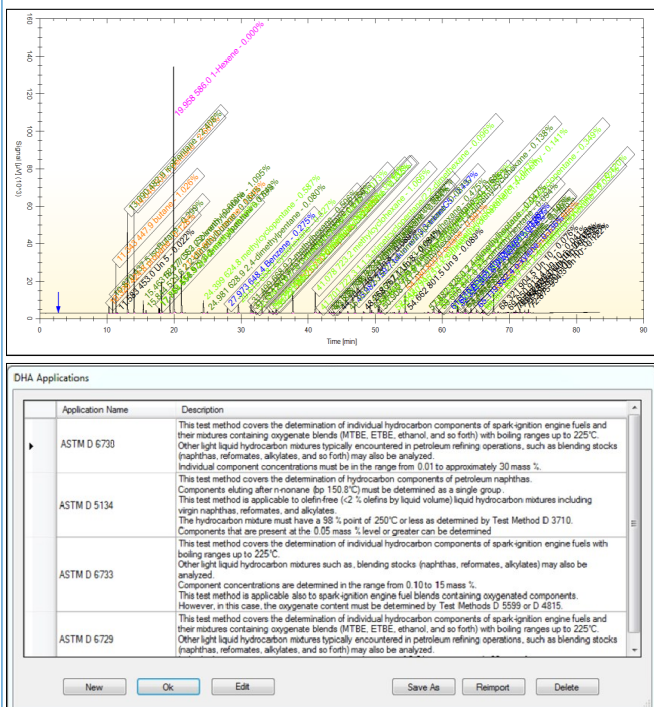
Signal [pA] (x10)

160

140

120

100

80

60

40

20

0

19.958 586.0 1-Hexene - 0.000%

13.000 500.0 n-Pentane - 2.469%

11.000 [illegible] i-Butane - 1.026%

11.595 453.0 Un 5 - 0.022%

27.973 648.4 Benzene - 0.275%

54.662 801.5 Un 9 - 0.089%

0

10

20

30

40

50

60

70

80

90

Time [min]

DHA Applications

| | Application Name | Description |
|---|---|---|
| ▸ | ASTM D 6730 | This test method covers the determination of individual hydrocarbon components of spark-ignition engine fuels and their mixtures containing oxygenate blends (MTBE, ETBE, ethanol, and so forth) with boiling ranges up to 225°C. Other light liquid hydrocarbon mixtures typically encountered in petroleum refining operations, such as blending stocks (naphthas, reformates, alkylates, and so forth) may also be analyzed. Individual component concentrations must be in the range from 0.01 to approximately 30 mass %. |
| | ASTM D 5134 | This test method covers the determination of hydrocarbon components of petroleum naphthas. Components eluting after n-nonane (bp 150.8°C) must be determined as a single group. This test method is applicable to olefin-free (<2 % olefins by liquid volume) liquid hydrocarbon mixtures including virgin naphthas, reformates, and alkylates. The hydrocarbon mixture must have a 98 % point of 250°C or less as determined by Test Method D 3710. Components that are present at the 0.05 mass % level or greater can be determined |
| | ASTM D 6733 | This test method covers the determination of individual hydrocarbon components of spark-ignition engine fuels with boiling ranges up to 225°C. Other light liquid hydrocarbon mixtures such as, blending stocks (naphthas, reformates, alkylates) may also be analyzed. Component concentrations are determined in the range from 0.10 to 15 mass %. This test method is applicable also to spark-ignition engine fuel blends containing oxygenated components. However, in this case, the oxygenate content must be determined by Test Methods D 5599 or D 4815. |
| | ASTM D 6729 | This test method covers the determination of individual hydrocarbon components of spark-ignition engine fuels and their mixtures containing oxygenate blends (MTBE, ETBE, ethanol, and so forth) with boiling ranges up to 225°C. Other light liquid hydrocarbon mixtures typically encountered in petroleum refining operations, such as blending stocks (naphthas, reformates, alkylates, and so forth) may also be analyzed. |

New Ok Edit Save As Reimport Delete